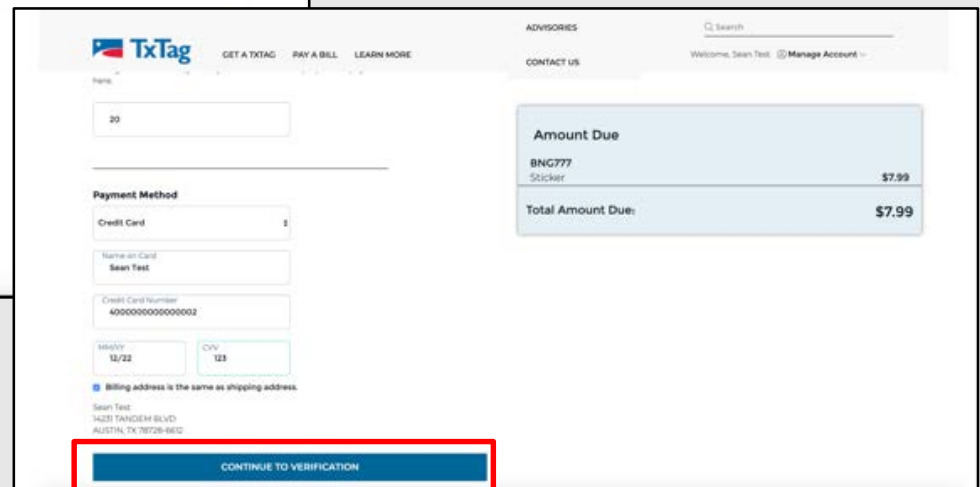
TxTag GET A TXTAG PAY A BILL LEARN MORE

ADVISORIES

CONTACT US

Search

Welcome, Sean Test Manage Account

here.

20

Payment Method

Credit Card

Name on Card
Sean Test

Credit Card Number
4000000000000002

MM/YY
12/22

CVV
123

Billing address is the same as shipping address.

Sean Test
14231 TANDEM BLVD
AUSTIN, TX 78728-6612

CONTINUE TO VERIFICATION

Amount Due

BNG777
Sticker $7.99

Total Amount Due: $7.99